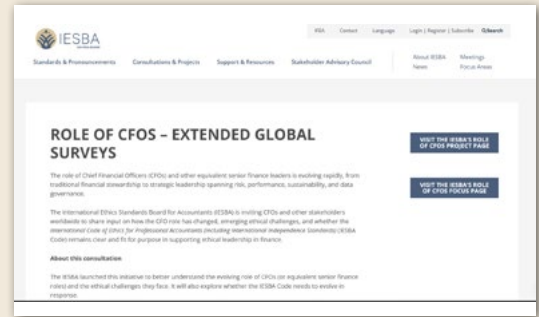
IESBA

FAQs Contact Language Login | Register | Subscribe Search

Standards & Pronouncements Consultations & Projects Support & Resources Stakeholder Advisory Council About IESBA News Meetings Focus Areas

ROLE OF CFOS – EXTENDED GLOBAL SURVEYS

VISIT THE IESBA'S ROLE OF CFOS PROJECT PAGE

VISIT THE IESBA'S ROLE OF CFOS FOCUS PAGE

The role of Chief Financial Officers (CFOs) and other equivalent senior finance leaders is evolving rapidly, from traditional financial stewardship to strategic leadership spanning risk, performance, sustainability, and data governance.

The International Ethics Standards Board for Accountants (IESBA) is inviting CFOs and other stakeholders worldwide to share input on how the CFO role has changed, emerging ethical challenges, and whether the International Code of Ethics for Professional Accountants (including International Independence Standards) (IESBA Code) remains clear and fit for purpose in supporting ethical leadership in finance.

About this consultation

The IESBA launched this initiative to better understand the evolving role of CFOs (or equivalent senior finance roles) and the ethical challenges they face. It will also explore whether the IESBA Code needs to evolve in response.